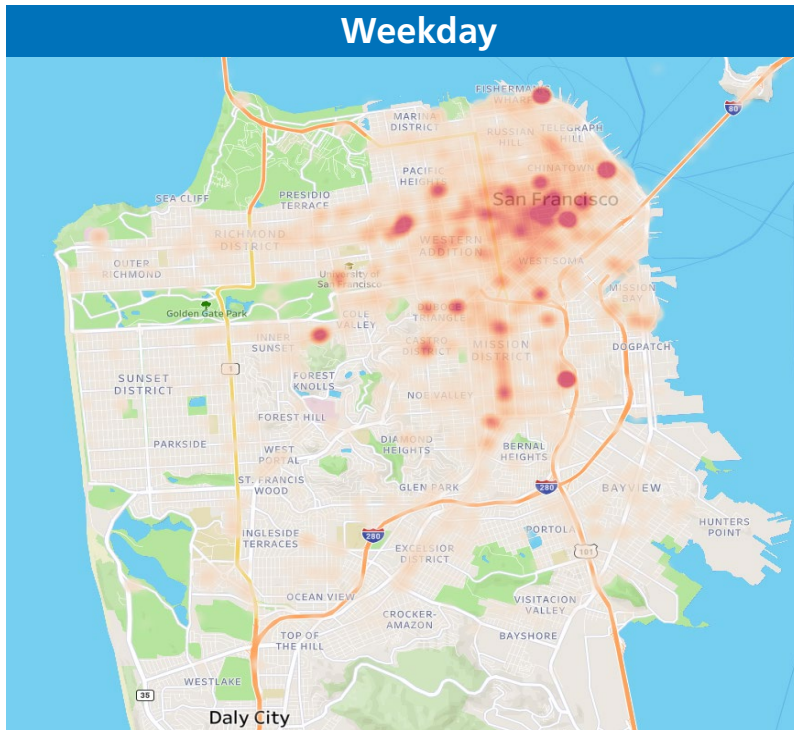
Weekday

FISHERMAN'S WHARF
MARINA DISTRICT
RUSSIAN HILL
TELEGRAPH HILL
80
SEA CLIFF
PRESIDIO TERRACE
PACIFIC HEIGHTS
CHINATOWN
San Francisco
RICHMOND DISTRICT
WESTERN ADDITION
OUTER RICHMOND
University of San Francisco
WEST SOMA
MISSION BAY
Golden Gate Park
COLE VALLEY
DUBOCE TRIANGLE
INNER SUNSET
CASTRO DISTRICT
MISSION DISTRICT
DOGPATCH
1
SUNSET DISTRICT
FOREST KNOLLS
NOE VALLEY
FOREST HILL
PARKSIDE
DIAMOND HEIGHTS
WEST PORTAL
BERNAL HEIGHTS
ST. FRANCIS WOOD
GLEN PARK
280
BAYVIEW
HUNTERS POINT
INGLESIDE TERRACES
280
PORTOLA
101
EXCELSIOR DISTRICT
OCEAN VIEW
VISITACION VALLEY
CROCKER-AMAZON
TOP OF THE HILL
BAYSHORE
35
WESTLAKE
Daly City